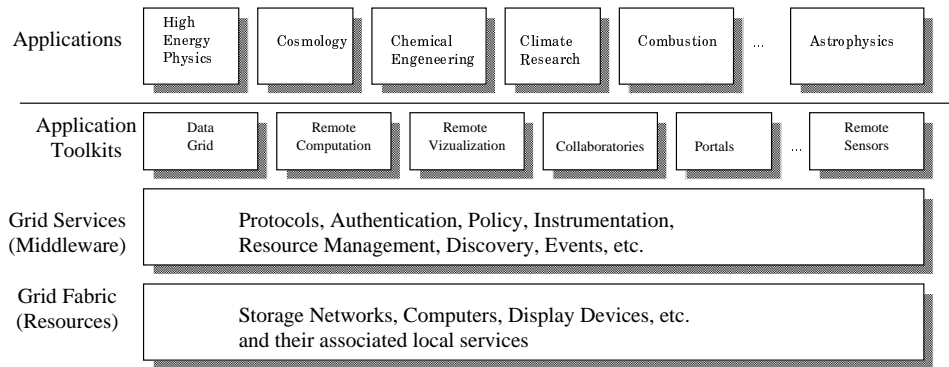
Applications

High Energy Physics

Cosmology

Chemical Engeneering

Climate Research

Combustion

...

Astrophysics

Application Toolkits

Data Grid

Remote Computation

Remote Vizualization

Collaboratories

Portals

...

Remote Sensors

Grid Services (Middleware)

Protocols, Authentication, Policy, Instrumentation, Resource Management, Discovery, Events, etc.

Grid Fabric (Resources)

Storage Networks, Computers, Display Devices, etc. and their associated local services